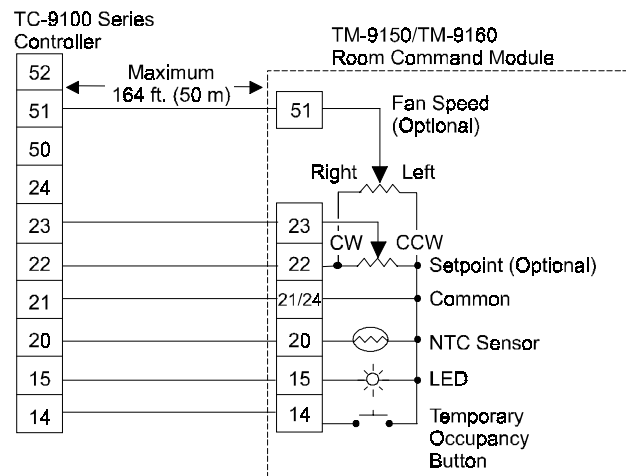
TC-9100 Series Controller

TM-9150/TM-9160 Room Command Module

52

Maximum 164 ft. (50 m)

51

51

Fan Speed (Optional)

50

Right

Left

24

23

23

CW

CCW

22

22

Setpoint (Optional)

21

21/24

Common

20

20

NTC Sensor

15

15

LED

14

14

Temporary Occupancy Button